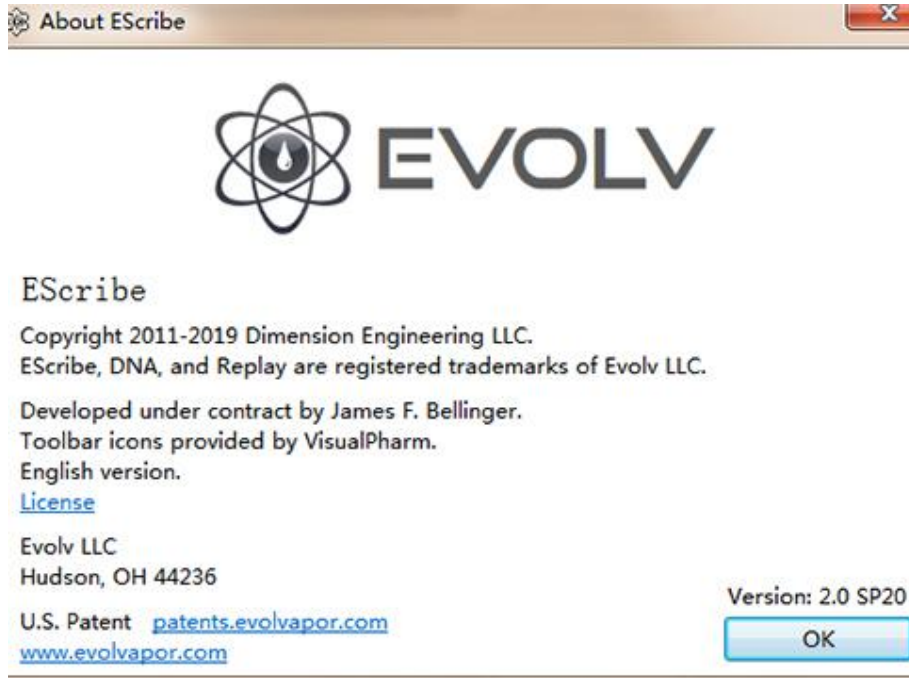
About EScribe

x

EVOLV

EScribe

Copyright 2011-2019 Dimension Engineering LLC.
EScribe, DNA, and Replay are registered trademarks of Evolv LLC.

Developed under contract by James F. Bellinger.
Toolbar icons provided by VisualPharm.
English version.
License

Evolv LLC
Hudson, OH 44236

U.S. Patent patents.evolvapor.com
www.evolvapor.com

Version: 2.0 SP20

OK